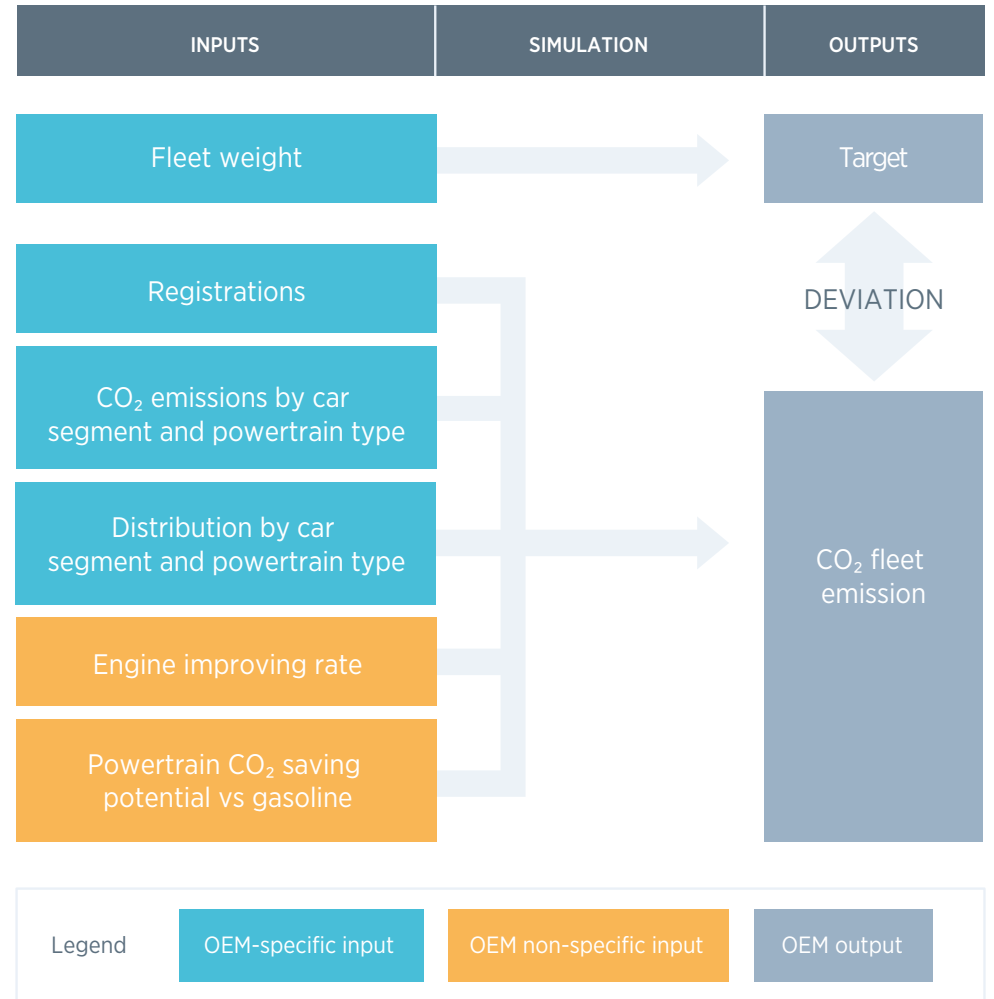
| INPUTS | SIMULATION | OUTPUTS |
|---|---|---|

Fleet weight

Target

Registrations

DEVIATION

$CO_2$ emissions by car segment and powertrain type

Distribution by car segment and powertrain type

$CO_2$ fleet emission

Engine improving rate

Powertrain $CO_2$ saving potential vs gasoline

Legend

OEM-specific input

OEM non-specific input

OEM output